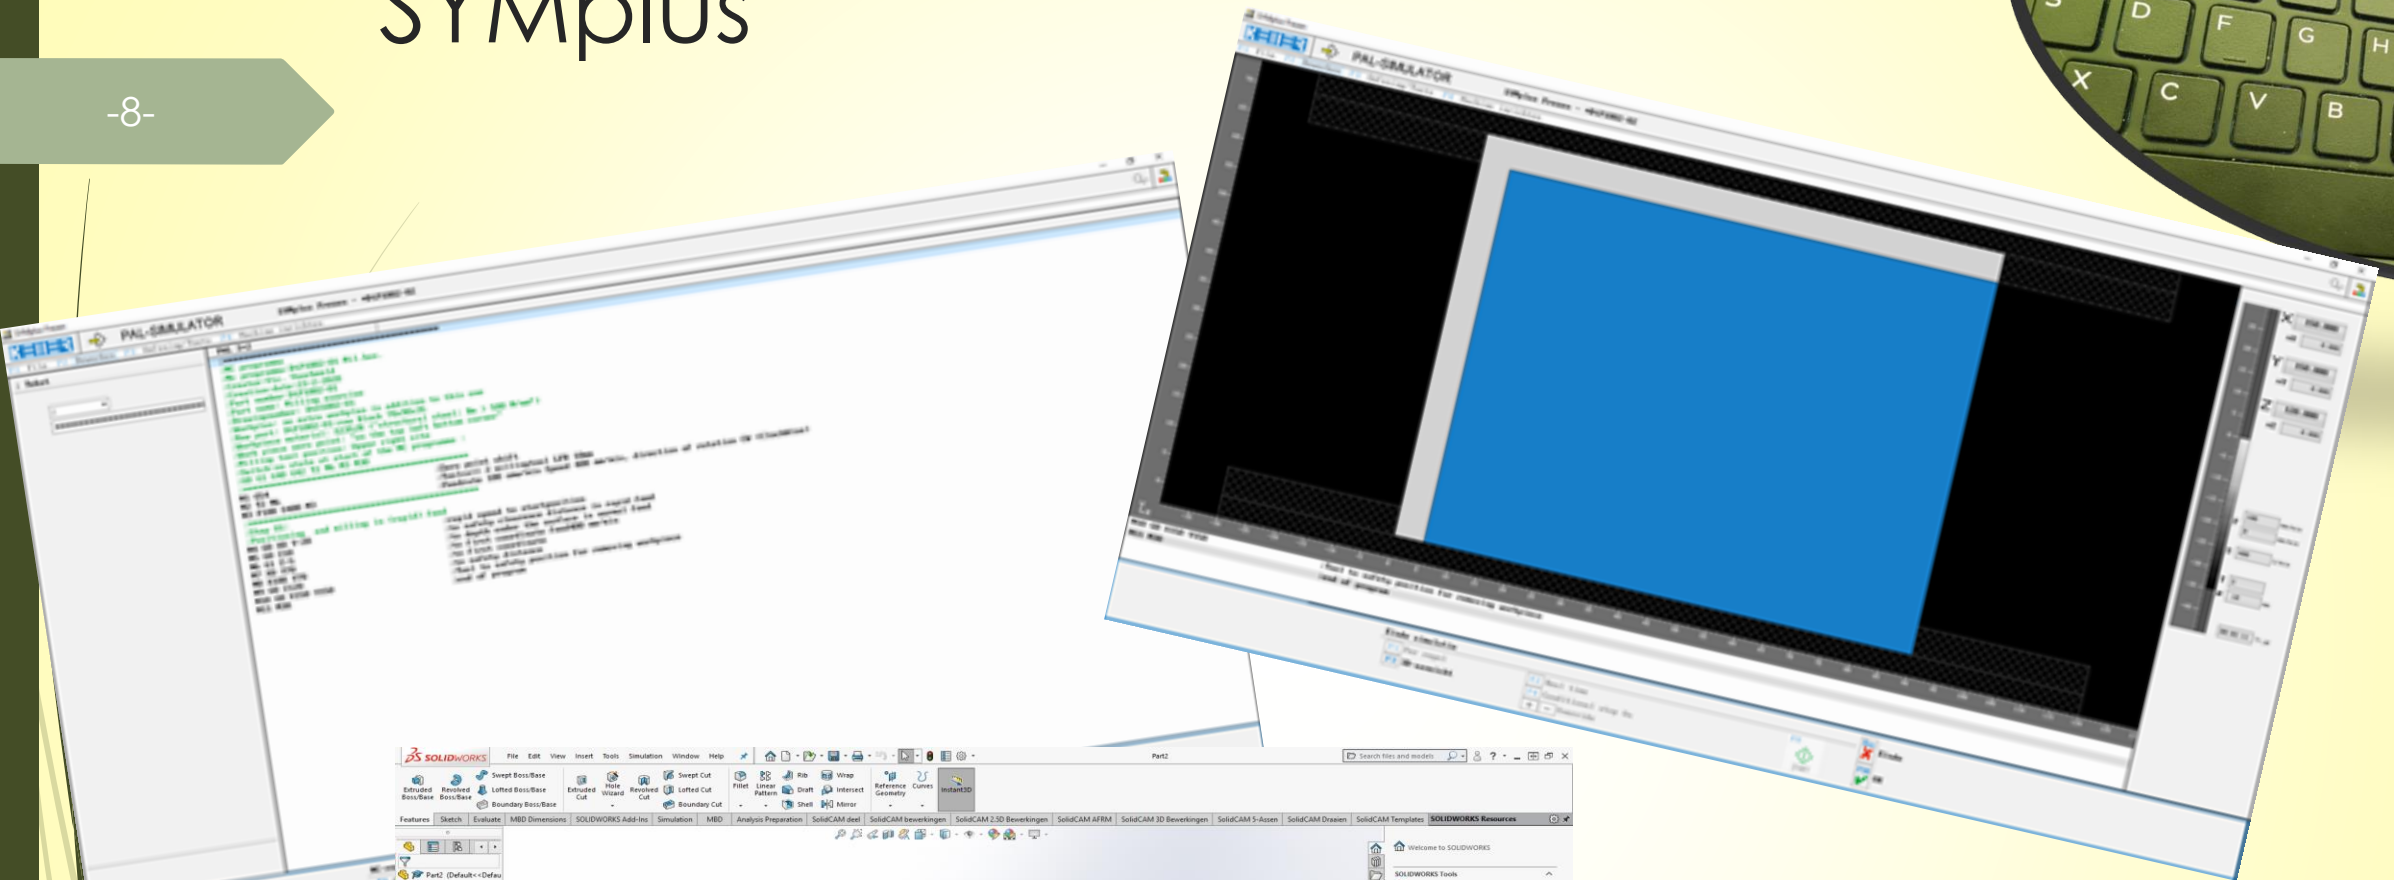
SYMplus

-8-

PAL-SIMULATOR

PAL-SIMULATOR

X
Y
Z

D F G H
X C V B

SOLIDWORKS File Edit View Insert Tools Simulation Window Help

Part2

Search files and models

Extruded Boss/Base
Revolved Boss/Base
Swept Boss/Base
Lofted Boss/Base
Boundary Boss/Base
Extruded Cut
Hole Wizard
Revolved Cut
Swept Cut
Lofted Cut
Boundary Cut
Fillet
Linear Pattern
Rib
Draft
Shell
Wrap
Intersect
Mirror
Reference Geometry
Curves
Instant3D

Features | Sketch | Evaluate | MBD Dimensions | SOLIDWORKS Add-Ins | Simulation | MBD | Analysis Preparation | SolidCAM deel | SolidCAM bewerkingen | SolidCAM 2.5D Bewerkingen | SolidCAM AFRM | SolidCAM 3D Bewerkingen | SolidCAM 5-Assen | SolidCAM Draaien | SolidCAM Templates | SOLIDWORKS Resources

Part2 (Default<<Defau

Welcome to SOLIDWORKS

SOLIDWORKS Tools